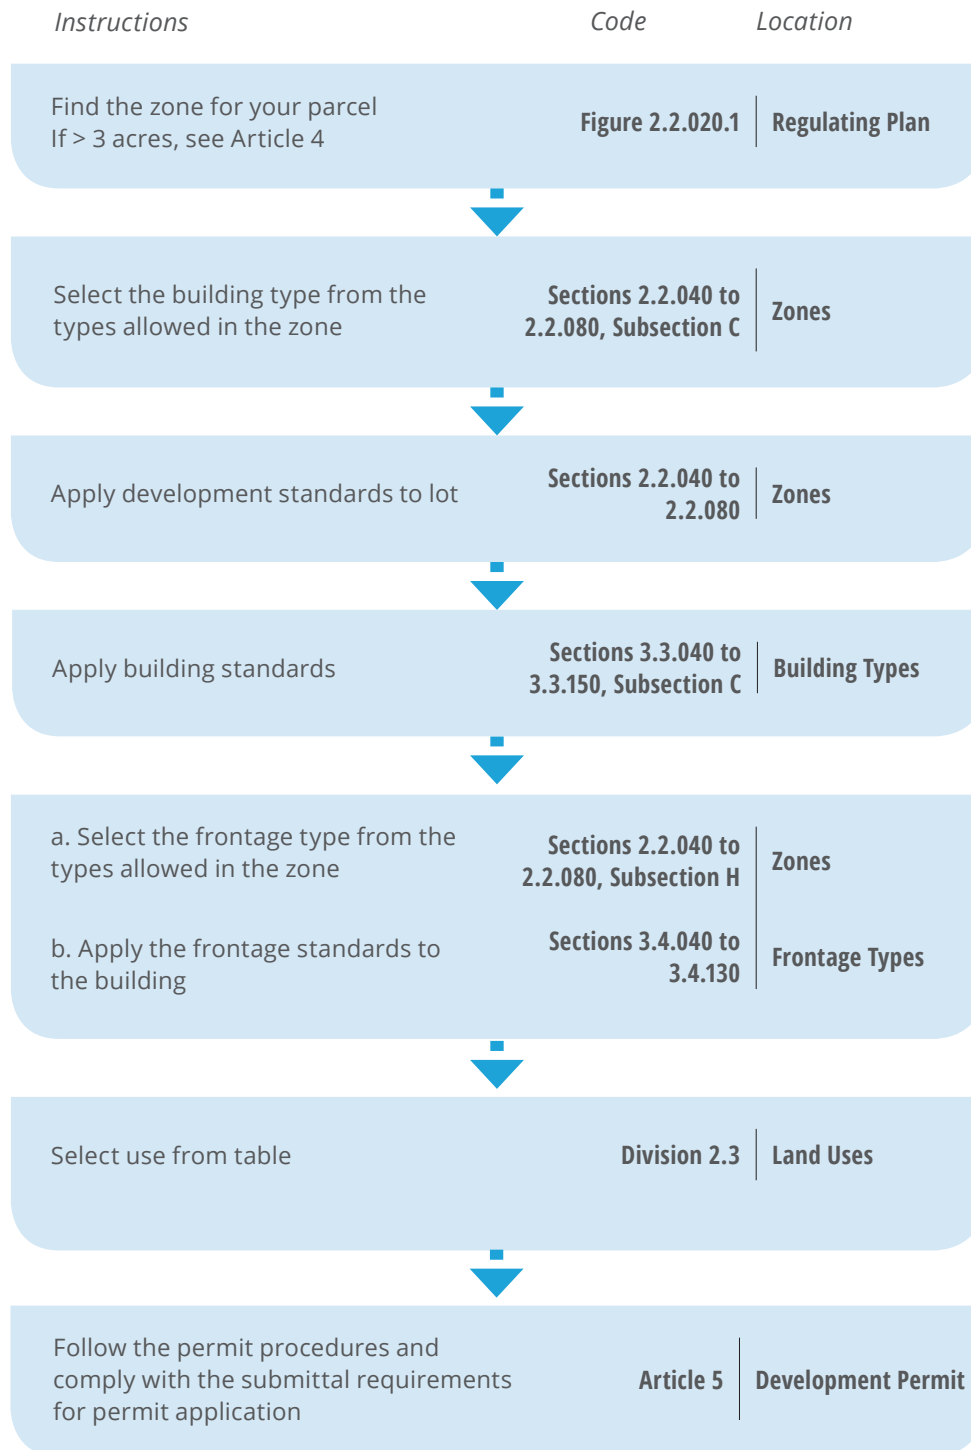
Instructions Code Location

Find the zone for your parcel
If > 3 acres, see Article 4
Figure 2.2.020.1 | Regulating Plan

Select the building type from the types allowed in the zone
Sections 2.2.040 to 2.2.080, Subsection C | Zones

Apply development standards to lot
Sections 2.2.040 to 2.2.080 | Zones

Apply building standards
Sections 3.3.040 to 3.3.150, Subsection C | Building Types

a. Select the frontage type from the types allowed in the zone
Sections 2.2.040 to 2.2.080, Subsection H | Zones

b. Apply the frontage standards to the building
Sections 3.4.040 to 3.4.130 | Frontage Types

Select use from table
Division 2.3 | Land Uses

Follow the permit procedures and comply with the submittal requirements for permit application
Article 5 | Development Permit